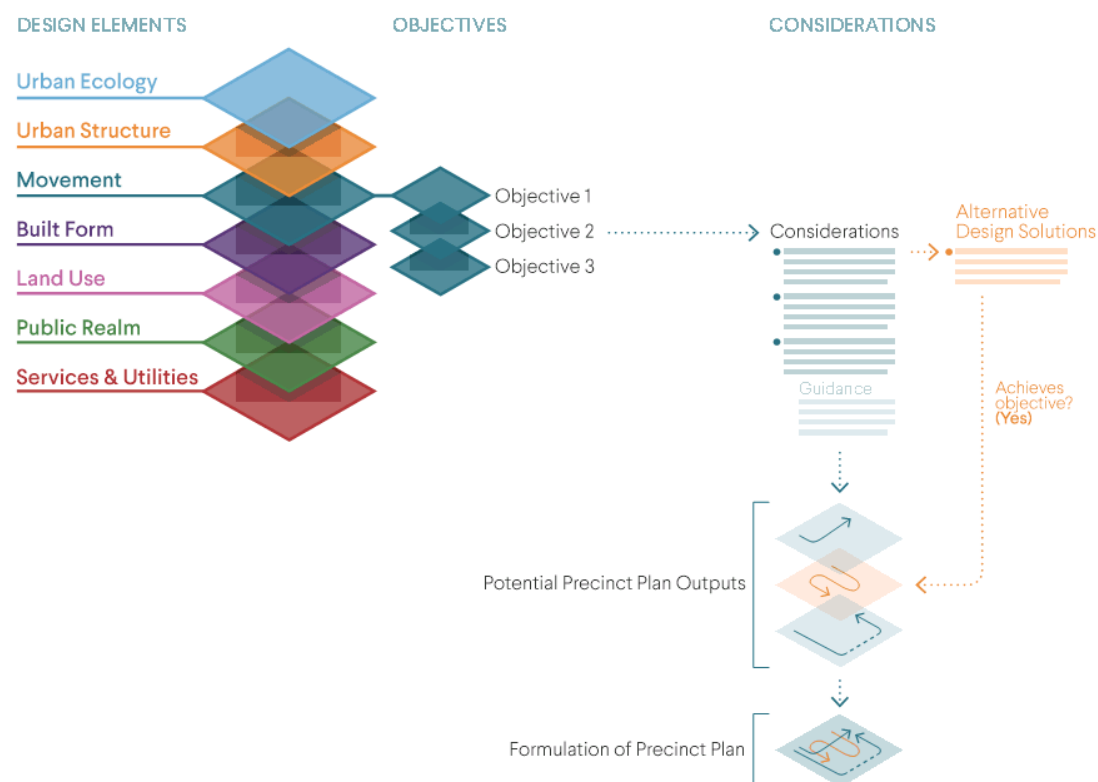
DESIGN ELEMENTS

OBJECTIVES

CONSIDERATIONS

Urban Ecology

Urban Structure

Movement

Built Form

Land Use

Public Realm

Services & Utilities

Objective 1

Objective 2

Objective 3

Considerations

Alternative Design Solutions

Guidance

Achieves objective? (Yes)

Potential Precinct Plan Outputs

Formulation of Precinct Plan